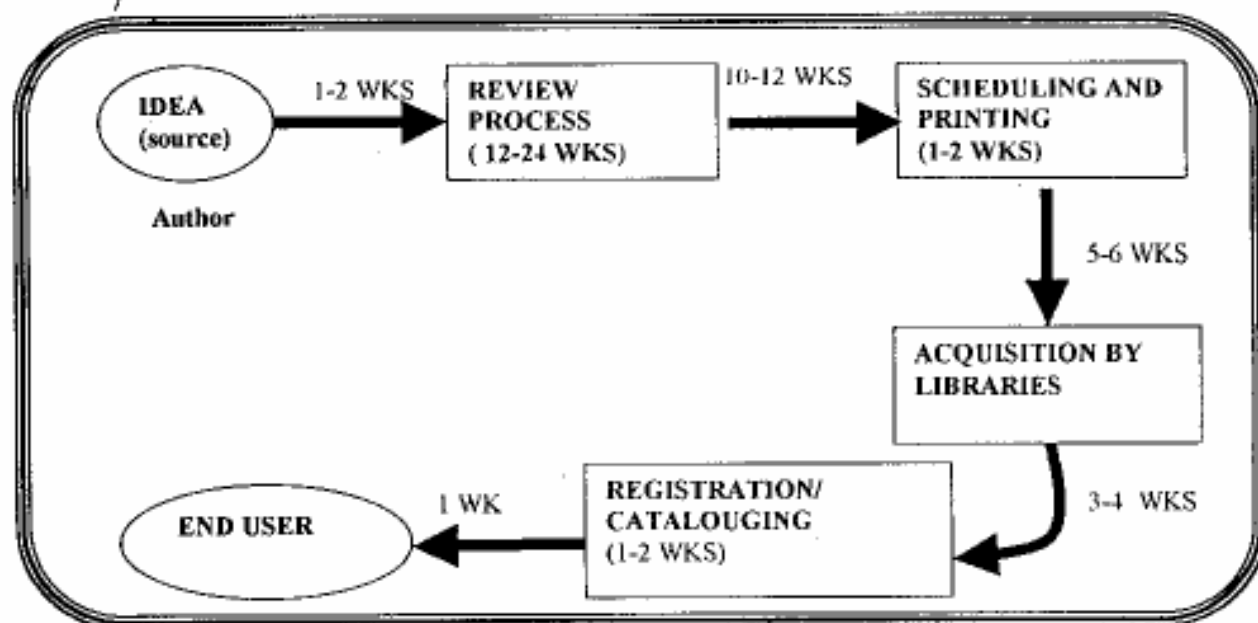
IDEA (source)

Author

1-2 WKS

REVIEW PROCESS ( 12-24 WKS)

10-12 WKS

SCHEDULING AND PRINTING (1-2 WKS)

5-6 WKS

ACQUISITION BY LIBRARIES

3-4 WKS

REGISTRATION/ CATALOUGING (1-2 WKS)

1 WK

END USER